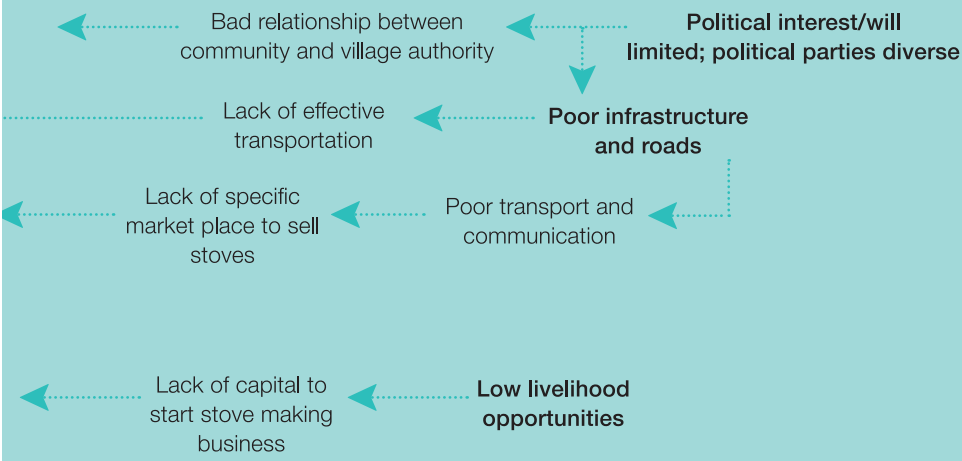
Bad relationship between community and village authority

Political interest/will limited; political parties diverse

Lack of effective transportation

Poor infrastructure and roads

Lack of specific market place to sell stoves

Poor transport and communication

Lack of capital to start stove making business

Low livelihood opportunities